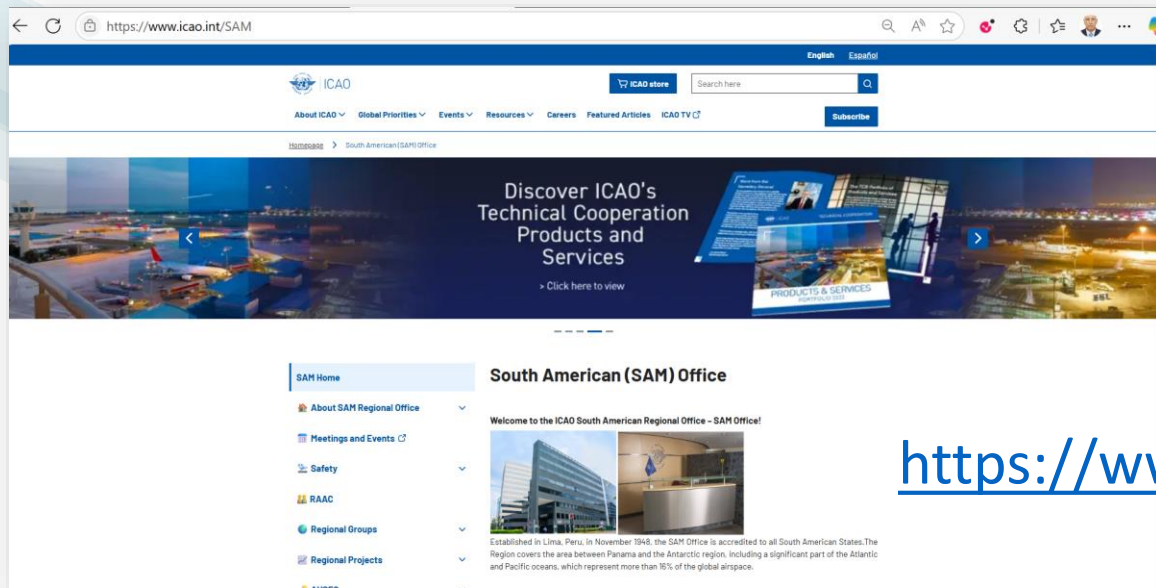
https://www.icao.int/SAM

English Español

ICAO

ICAO store

Search here

About ICAO Global Priorities Events Resources Careers Featured Articles ICAO TV

Subscribe

Homepage > South American (SAM) Office

Discover ICAO's Technical Cooperation Products and Services

> Click here to view

PRODUCTS & SERVICES

SAM Home

About SAM Regional Office

Meetings and Events

Safety

RAAC

Regional Groups

Regional Projects

South American (SAM) Office

Welcome to the ICAO South American Regional Office - SAM Office!

Established in Lima, Peru, in November 1948, the SAM Office is accredited to all South American States.The Region covers the area between Panama and the Antarctic region, including a significant part of the Atlantic and Pacific oceans, which represent more than 16% of the global airspace.

https://w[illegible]